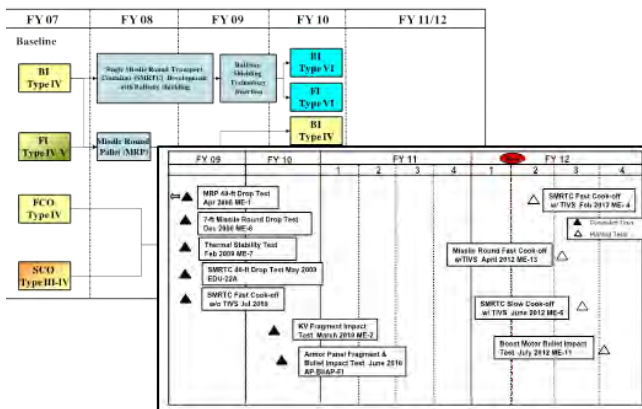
| FY 07 | FY 08 | FY 09 | FY 10 | FY 11/12 |
|---|---|---|---|---|

Baseline

BI Type IV

FI Type IV-V

FCO Type IV

SCO Type III-IV

Single Missile Round Transport Container (SMRTC) Development with Ballistic Shielding

Ballistic Shielding Technology Insertion

BI Type VI

FI Type VI

BI Type IV

Missile Round Pallet (MRP)

| FY 09 | FY 10 | FY 11 | | | | FY 12 | | | |
|---|---|---|---|---|---|---|---|---|---|
| | | 1 | 2 | 3 | 4 | 1 | 2 | 3 | 4 |

MRP 40-ft Drop Test Apr 2008 ME-1

7-ft Missile Round Drop Test Dec 2008 ME-6

Thermal Stability Test Feb 2009 ME-7

SMRTC 40-ft Drop Test May 2009 EDU-22A

SMRTC Fast Cook-off w/o TIVS Jul 2010

KV Fragment Impact Test March 2010 ME-2

Armor Panel Fragment & Bullet Impact Test June 2010 AP-BI/AP-FI

SMRTC Fast Cook-off w/ TIVS Feb 2012 ME-4

Completed Tests

Pending Tests

Missile Round Fast Cook-off w/TIVS April 2012 ME-13

SMRTC Slow Cook-off w/ TIVS June 2012 ME-5

Boost Motor Bullet Impact Test July 2012 ME-11